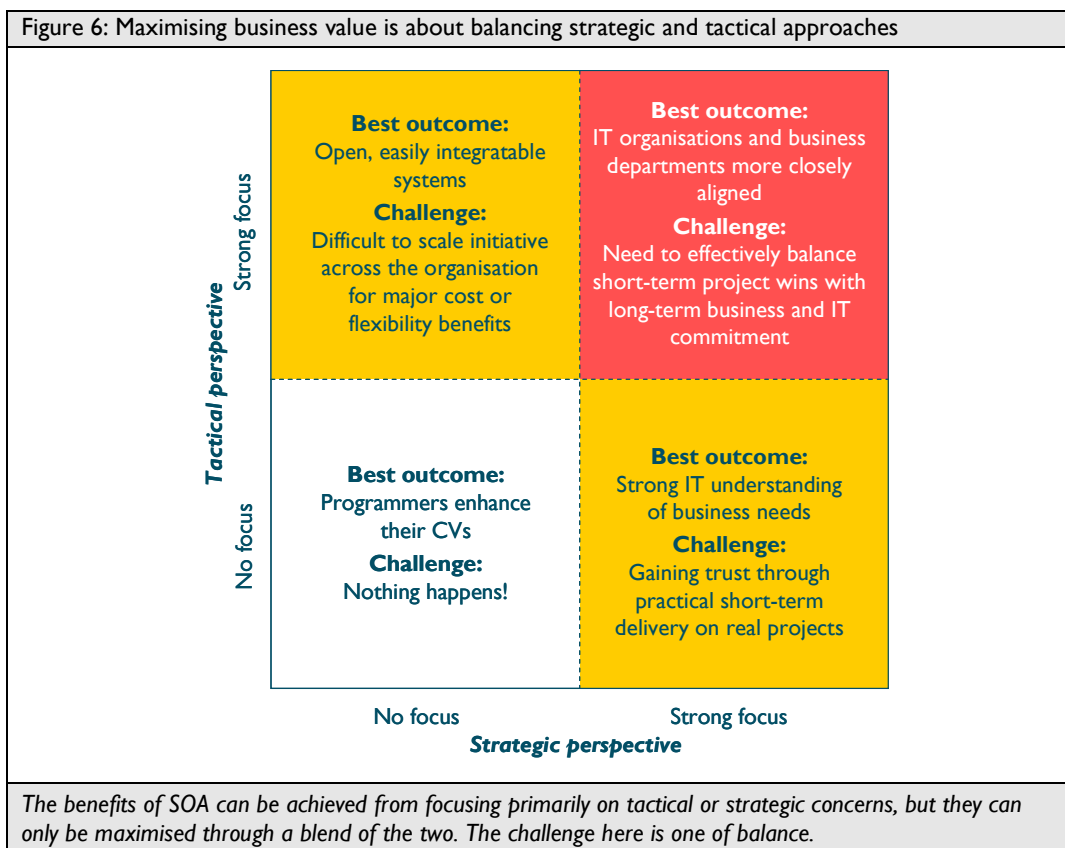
Figure 6: Maximising business value is about balancing strategic and tactical approaches

Best outcome:
Open, easily integratable systems
Challenge:
Difficult to scale initiative across the organisation for major cost or flexibility benefits

Best outcome:
IT organisations and business departments more closely aligned
Challenge:
Need to effectively balance short-term project wins with long-term business and IT commitment

Best outcome:
Programmers enhance their CVs
Challenge:
Nothing happens!

Best outcome:
Strong IT understanding of business needs
Challenge:
Gaining trust through practical short-term delivery on real projects

Tactical perspective
Strong focus
No focus

No focus
Strong focus
Strategic perspective

The benefits of SOA can be achieved from focusing primarily on tactical or strategic concerns, but they can only be maximised through a blend of the two. The challenge here is one of balance.